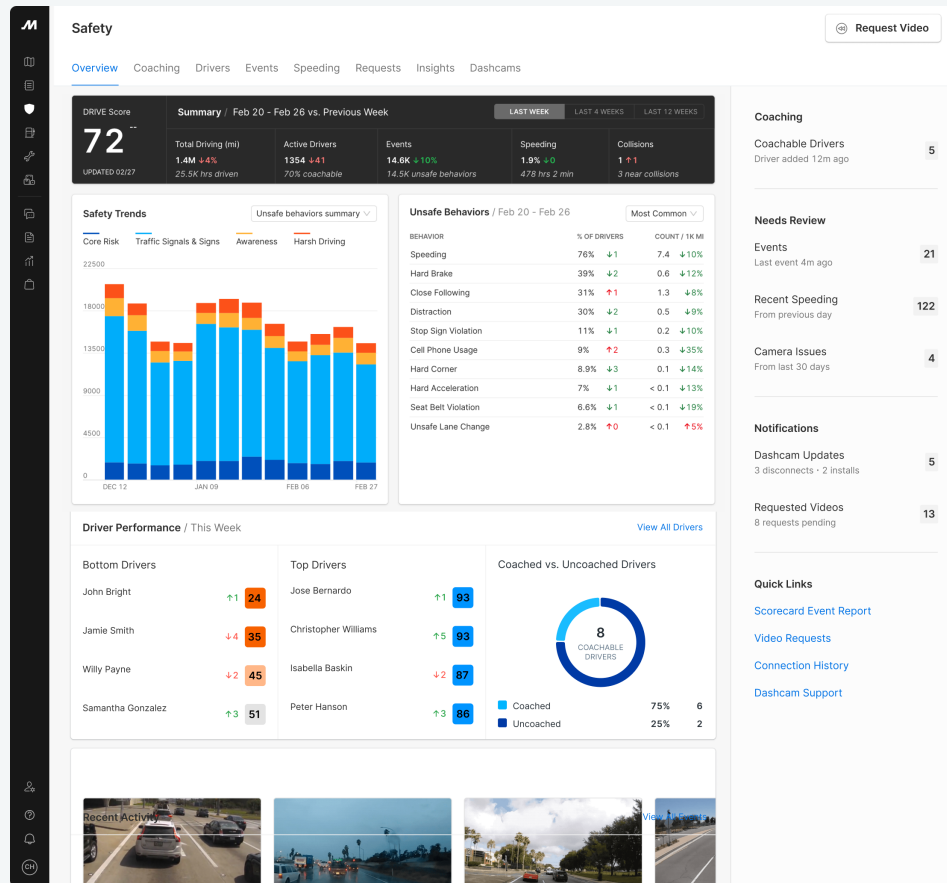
Safety

Request Video

Overview Coaching Drivers Events Speeding Requests Insights Dashcams

DRIVE Score
72 --
UPDATED 02/27

Summary / Feb 20 - Feb 26 vs. Previous Week

LAST WEEK LAST 4 WEEKS LAST 12 WEEKS

| Total Driving (mi) | Active Drivers | Events | Speeding | Collisions |
|---|---|---|---|---|
| 1.4M ↓4% | 1354 ↓41 | 14.6K ↓10% | 1.9% ↓0 | 1 ↑1 |
| 25.5K hrs driven | 70% coachable | 14.5K unsafe behaviors | 478 hrs 2 min | 3 near collisions |

Safety Trends
Unsafe behaviors summary
Core Risk Traffic Signals & Signs Awareness Harsh Driving
22500
18000
13500
9000
4500
0
DEC 12 JAN 09 FEB 06 FEB 27

Unsafe Behaviors / Feb 20 - Feb 26
Most Common

| BEHAVIOR | % OF DRIVERS | | COUNT / 1K MI | |
|---|---|---|---|---|
| Speeding | 76% | ↓1 | 7.4 | ↓10% |
| Hard Brake | 35% | ↓2 | 0.6 | ↓12% |
| Close Following | 31% | ↑1 | 1.3 | ↓8% |
| Distraction | 30% | ↓2 | 0.5 | ↓9% |
| Stop Sign Violation | 11% | ↓1 | 0.2 | ↓10% |
| Cell Phone Usage | 9% | ↑2 | 0.3 | ↓35% |
| Hard Corner | 8.9% | ↓3 | 0.1 | ↓14% |
| Hard Acceleration | 7% | ↓1 | < 0.1 | ↓13% |
| Seat Belt Violation | 6.6% | ↓1 | < 0.1 | ↓19% |
| Unsafe Lane Change | 2.8% | ↑0 | < 0.1 | ↑5% |

Driver Performance / This Week
View All Drivers

Bottom Drivers
John Bright ↑1 24
Jamie Smith ↓4 35
Willy Payne ↓2 45
Samantha Gonzalez ↑3 51

Top Drivers
Jose Bernardo ↑1 93
Christopher Williams ↑5 93
Isabella Baskin ↓2 87
Peter Hanson ↑3 86

Coached vs. Uncoached Drivers
8
COACHABLE DRIVERS
Coached 75% 6
Uncoached 25% 2

Recent Activity
View All

Coaching
Coachable Drivers 5
Driver added 12m ago

Needs Review
Events 21
Last event 4m ago
Recent Speeding 122
From previous day
Camera Issues 4
From last 30 days

Notifications
Dashcam Updates 5
3 disconnects · 2 installs
Requested Videos 13
8 requests pending

Quick Links
Scorecard Event Report
Video Requests
Connection History
Dashcam Support

CH